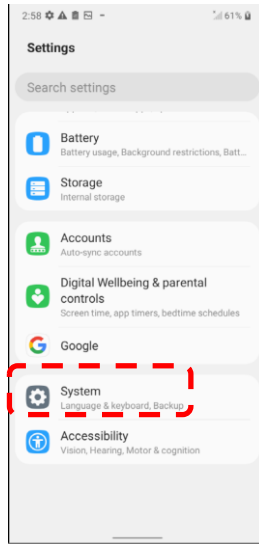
2:58 61%

Settings

Search settings

Battery
Battery usage, Background restrictions, Batt...

Storage
Internal storage

Accounts
Auto-sync accounts

Digital Wellbeing & parental controls
Screen time, app timers, bedtime schedules

Google

System
Language & keyboard, Backup

Accessibility
Vision, Hearing, Motor & cognition